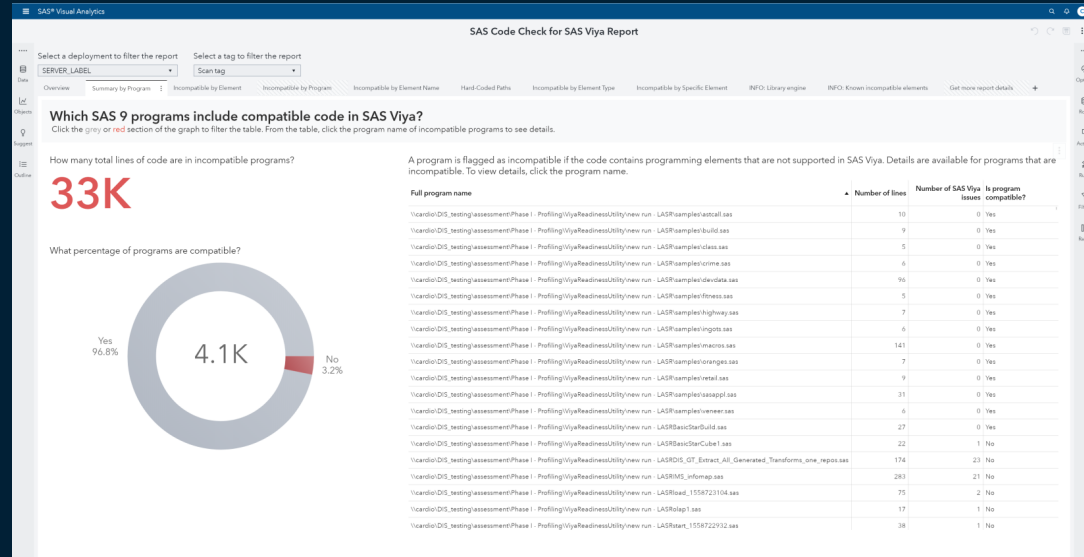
SAS® Visual Analytics

SAS Code Check for SAS Viya Report

Data
Objects
Suggest
Outline

Select a deployment to filter the report
SERVER_LABEL

Select a tag to filter the report
Scan tag

Overview | Summary by Program | Incompatible by Element | Incompatible by Program | Incompatible by Element Name | Hard-Coded Paths | Incompatible by Element Type | Incompatible by Specific Element | INFO: Library engine | INFO: Known incompatible elements | Get more report details | +

Which SAS 9 programs include compatible code in SAS Viya?
Click the grey or red section of the graph to filter the table. From the table, click the program name of incompatible programs to see details.

How many total lines of code are in incompatible programs?

33K

What percentage of programs are compatible?

Yes
96.8%

4.1K

No
3.2%

A program is flagged as incompatible if the code contains programming elements that are not supported in SAS Viya. Details are available for programs that are incompatible. To view details, click the program name.

| Full program name | Number of lines | Number of SAS Viya issues | Is program compatible? |
|---|---|---|---|
| \\cardio\DIS_testing\assessment\Phase I - Profiling\ViyaReadinessUtility\new run - LASR\samples\astcall.sas | 10 | 0 | Yes |
| \\cardio\DIS_testing\assessment\Phase I - Profiling\ViyaReadinessUtility\new run - LASR\samples\build.sas | 9 | 0 | Yes |
| \\cardio\DIS_testing\assessment\Phase I - Profiling\ViyaReadinessUtility\new run - LASR\samples\class.sas | 5 | 0 | Yes |
| \\cardio\DIS_testing\assessment\Phase I - Profiling\ViyaReadinessUtility\new run - LASR\samples\crime.sas | 6 | 0 | Yes |
| \\cardio\DIS_testing\assessment\Phase I - Profiling\ViyaReadinessUtility\new run - LASR\samples\devdata.sas | 96 | 0 | Yes |
| \\cardio\DIS_testing\assessment\Phase I - Profiling\ViyaReadinessUtility\new run - LASR\samples\fitness.sas | 5 | 0 | Yes |
| \\cardio\DIS_testing\assessment\Phase I - Profiling\ViyaReadinessUtility\new run - LASR\samples\highway.sas | 7 | 0 | Yes |
| \\cardio\DIS_testing\assessment\Phase I - Profiling\ViyaReadinessUtility\new run - LASR\samples\ingots.sas | 6 | 0 | Yes |
| \\cardio\DIS_testing\assessment\Phase I - Profiling\ViyaReadinessUtility\new run - LASR\samples\macros.sas | 141 | 0 | Yes |
| \\cardio\DIS_testing\assessment\Phase I - Profiling\ViyaReadinessUtility\new run - LASR\samples\oranges.sas | 7 | 0 | Yes |
| \\cardio\DIS_testing\assessment\Phase I - Profiling\ViyaReadinessUtility\new run - LASR\samples\retail.sas | 9 | 0 | Yes |
| \\cardio\DIS_testing\assessment\Phase I - Profiling\ViyaReadinessUtility\new run - LASR\samples\sasappl.sas | 31 | 0 | Yes |
| \\cardio\DIS_testing\assessment\Phase I - Profiling\ViyaReadinessUtility\new run - LASR\samples\veneer.sas | 6 | 0 | Yes |
| \\cardio\DIS_testing\assessment\Phase I - Profiling\ViyaReadinessUtility\new run - LASRBasicStarBuild.sas | 27 | 0 | Yes |
| \\cardio\DIS_testing\assessment\Phase I - Profiling\ViyaReadinessUtility\new run - LASRBasicStarCube1.sas | 22 | 1 | No |
| \\cardio\DIS_testing\assessment\Phase I - Profiling\ViyaReadinessUtility\new run - LASRDIS_GT_Extract_All_Generated_Transforms_one_repos.sas | 174 | 23 | No |
| \\cardio\DIS_testing\assessment\Phase I - Profiling\ViyaReadinessUtility\new run - LASRIMS_infomap.sas | 283 | 21 | No |
| \\cardio\DIS_testing\assessment\Phase I - Profiling\ViyaReadinessUtility\new run - LASRload_1558723104.sas | 75 | 2 | No |
| \\cardio\DIS_testing\assessment\Phase I - Profiling\ViyaReadinessUtility\new run - LASRolap1.sas | 17 | 1 | No |
| \\cardio\DIS_testing\assessment\Phase I - Profiling\ViyaReadinessUtility\new run - LASRstart_1558722932.sas | 38 | 1 | No |